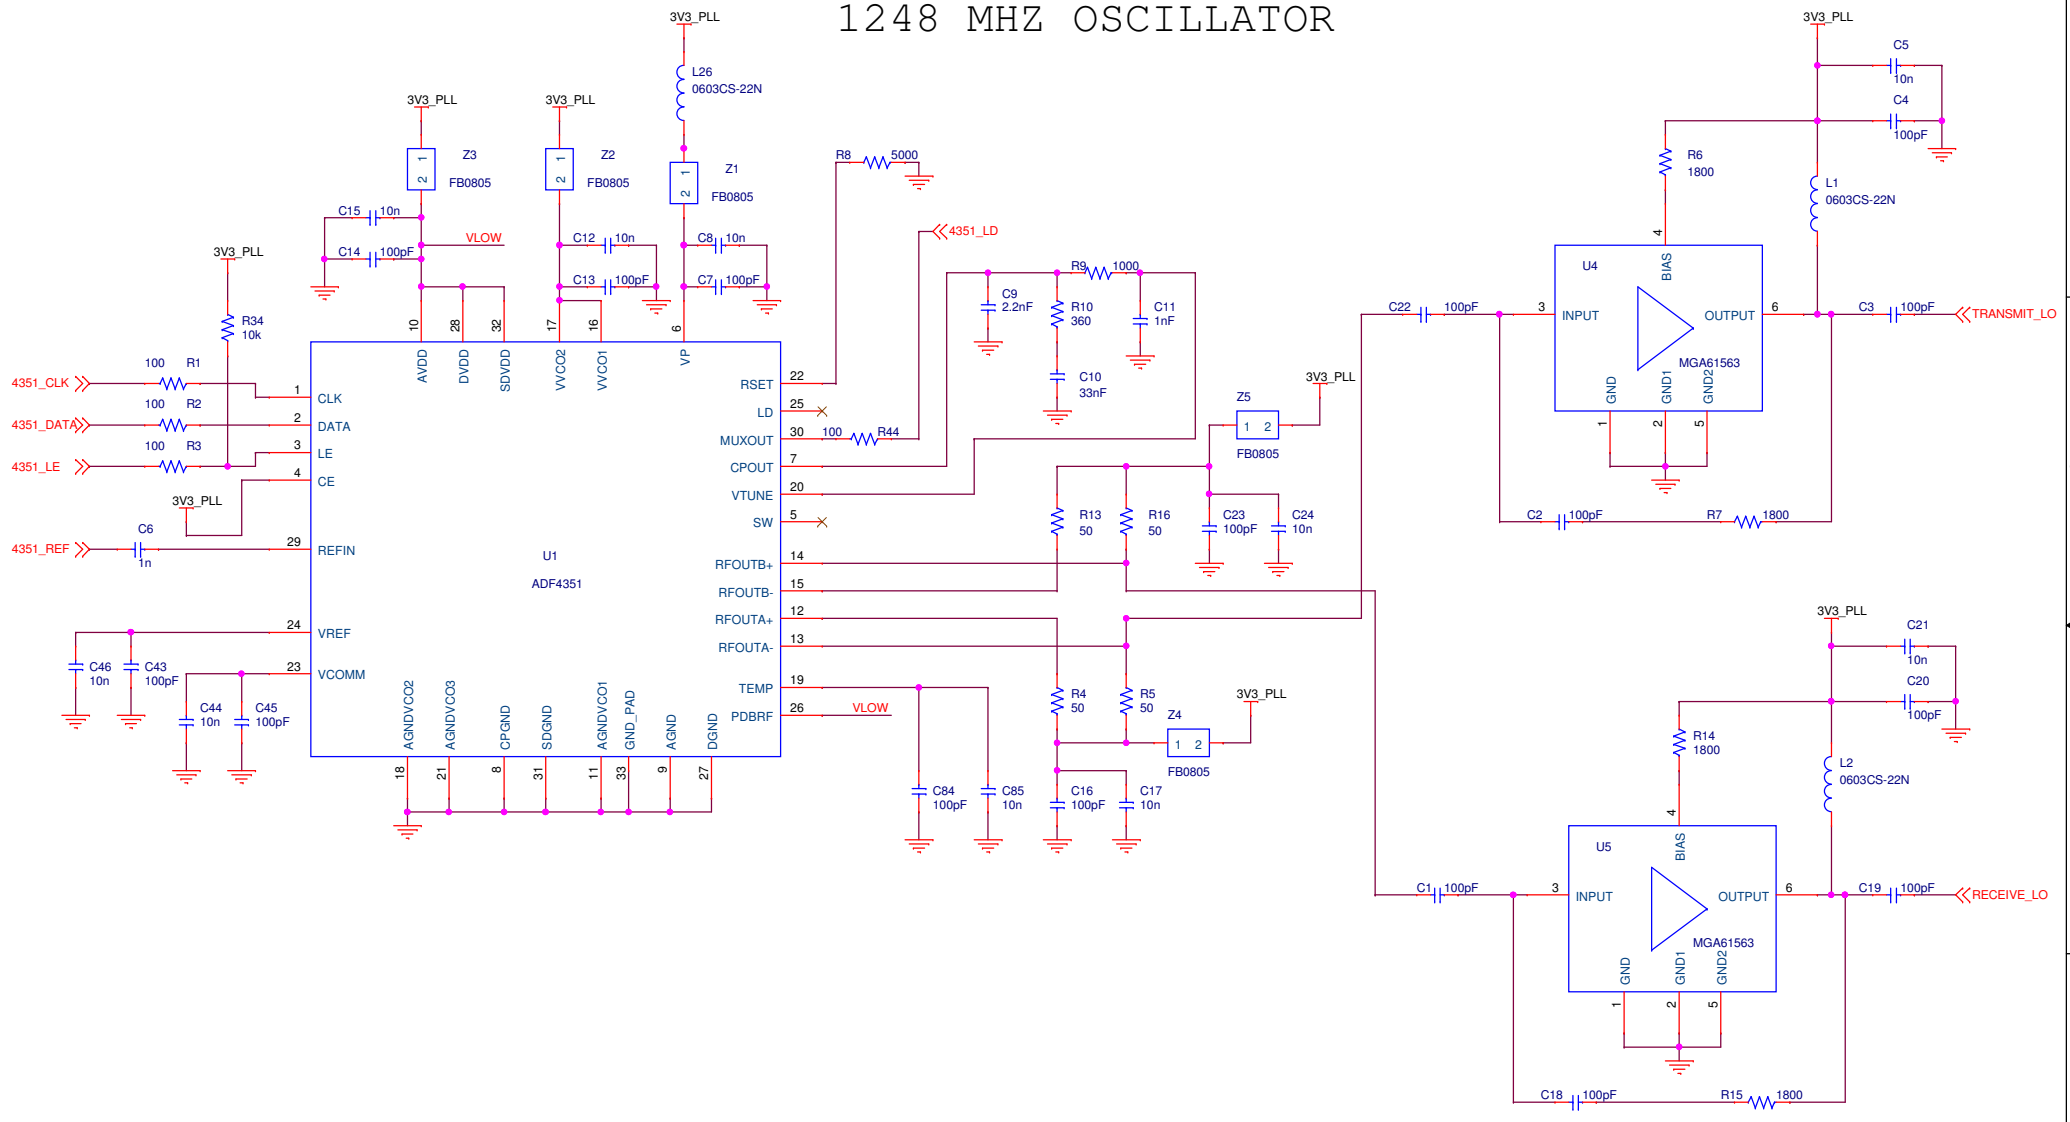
1248 MHZ OSCILLATOR

3V3_PLL
L26
0603CS-22N
Z1
FB0805
3V3_PLL
Z3
FB0805
3V3_PLL
Z2
FB0805
C15 10n
C14 100pF
VLOW
C12 10n
C13 100pF
C8 10n
C7 100pF
R8 5000
4351_LD
R9 1000
C9 2.2nF
R10 360
C11 1nF
C10 33nF
3V3_PLL
R34 10k
4351_CLK
100 R1
4351_DATA
100 R2
4351_LE
100 R3
3V3_PLL
4351_REF
C6 1n
10 28 32 17 16 6
AVDD DVDD SDVDD VVCO2 VVCO1 VP
1 CLK
2 DATA
3 LE
4 CE
29 REFIN
U1
ADF4351
24 VREF
23 VCOMM
C46 10n
C43 100pF
C44 10n
C45 100pF
RSET 22
LD 25
MUXOUT 30
100 R44
CPOUT 7
VTUNE 20
SW 5
RFOUTB+ 14
RFOUTB- 15
RFOUTA+ 12
RFOUTA- 13
TEMP 19
PDBRF 26
VLOW
AGNDVCO2 AGNDVCO3 CPGND SDGND AGNDVCO1 GND_PAD AGND DGND
18 21 8 31 11 33 9 27
C84 100pF
C85 10n
Z5
1 2
FB0805
3V3_PLL
R13 50
R16 50
C23 100pF
C24 10n
R4 50
R5 50
Z4
1 2
FB0805
3V3_PLL
C16 100pF
C17 10n
3V3_PLL
C5 10n
C4 100pF
R6 1800
L1 0603CS-22N
U4
4 BIAS
3 INPUT
OUTPUT 6
MGA61563
GND GND1 GND2
1 2 5
C22 100pF
C3 100pF
TRANSMIT_LO
C2 100pF
R7 1800
3V3_PLL
C21 10n
C20 100pF
R14 1800
L2 0603CS-22N
U5
4 BIAS
3 INPUT
OUTPUT 6
MGA61563
GND GND1 GND2
1 2 5
C1 100pF
C19 100pF
RECEIVE_LO
C18 100pF
R15 1800